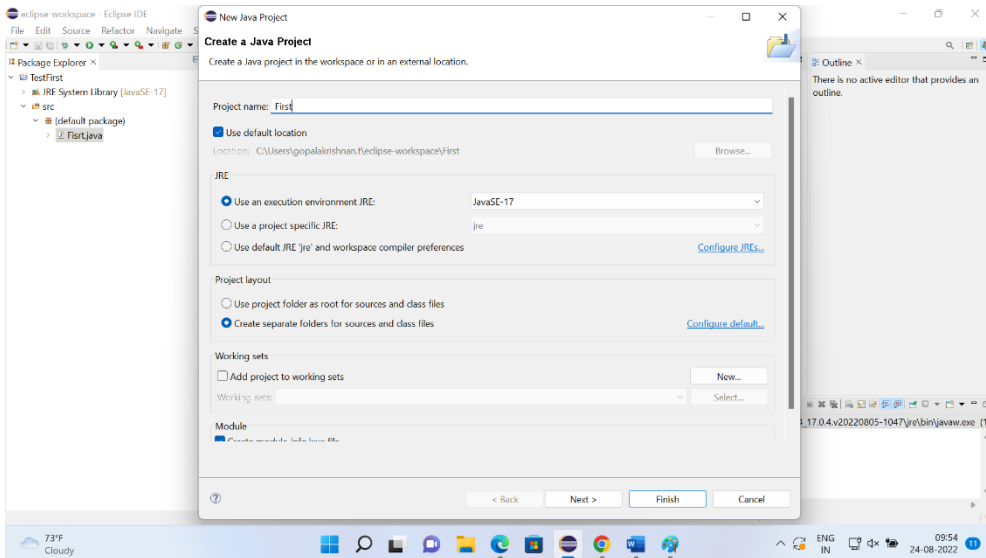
eclipse-workspace - Eclipse IDE
File Edit Source Refactor Navigate S
Package Explorer ×
TestFirst
JRE System Library [JavaSE-17]
src
(default package)
Fisrt.java

New Java Project
Create a Java Project
Create a Java project in the workspace or in an external location.

Project name: First
Use default location
Location: C:\Users\gopalakrishnan.t\eclipse-workspace\First
Browse...

JRE
Use an execution environment JRE: JavaSE-17
Use a project specific JRE: jre
Use default JRE 'jre' and workspace compiler preferences
Configure JREs...

Project layout
Use project folder as root for sources and class files
Create separate folders for sources and class files
Configure default...

Working sets
Add project to working sets
New...
Working sets:
Select...

Module
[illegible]

?
< Back
Next >
Finish
Cancel

Outline ×
There is no active editor that provides an outline.

_17.0.4.v20220805-1047\jre\bin\javaw.exe (1

73°F
Cloudy
ENG IN
09:54
24-08-2022
11